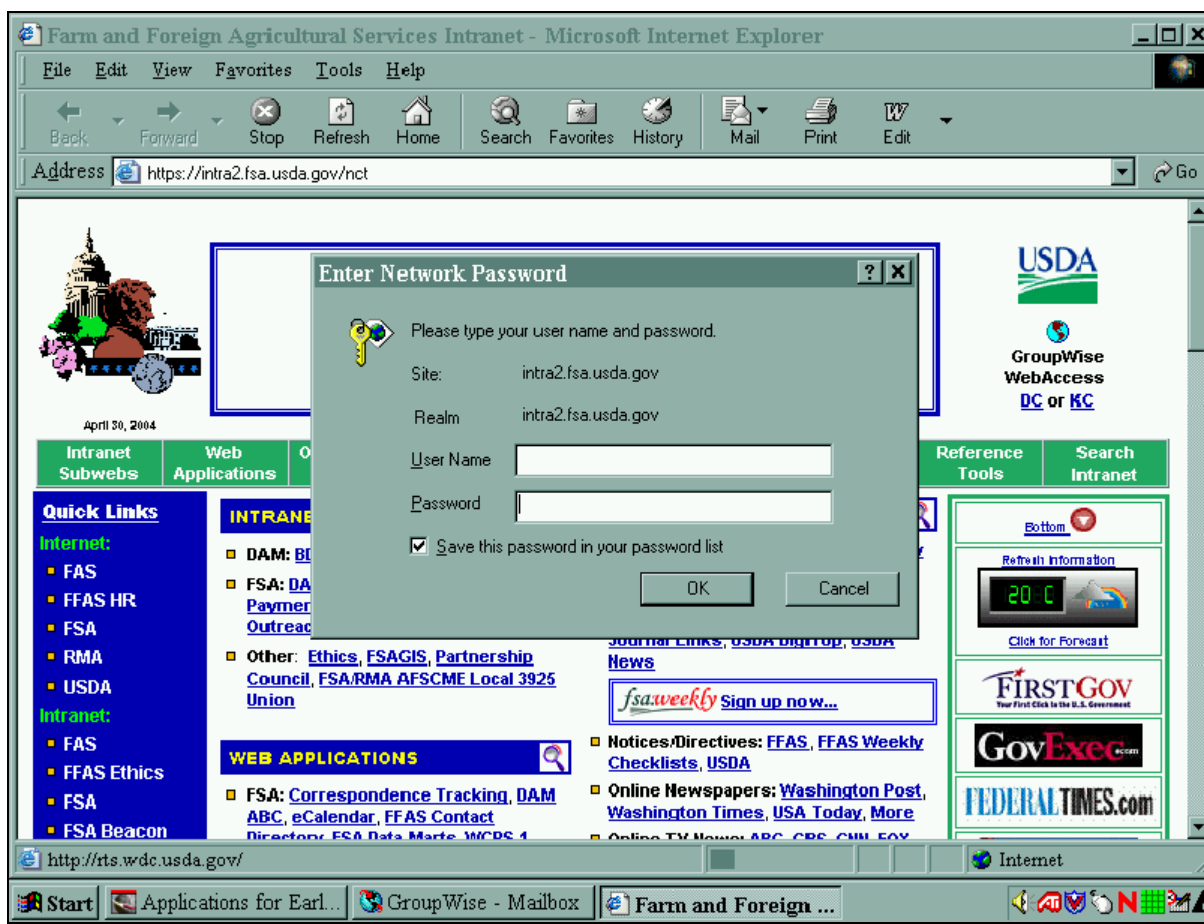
Farm and Foreign Agricultural Services Intranet - Microsoft Internet Explorer

File Edit View Favorites Tools Help

Back Forward Stop Refresh Home Search Favorites History Mail Print Edit

Address https://intra2.fsa.usda.gov/nct

Go

April 30, 2004

USDA

GroupWise WebAccess
DC or KC

Enter Network Password

Please type your user name and password.

Site: intra2.fsa.usda.gov

Realm intra2.fsa.usda.gov

User Name

Password

Save this password in your password list

OK Cancel

Intranet Subwebs | Web Applications | O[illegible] | Reference Tools | Search Intranet

Quick Links
Internet:
FAS
FFAS HR
FSA
RMA
USDA
Intranet:
FAS
FFAS Ethics
FSA
FSA Beacon

INTRANE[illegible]

DAM: BD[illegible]

FSA: DA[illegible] Paymen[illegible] Outreac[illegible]

Other: Ethics, FSAGIS, Partnership Council, FSA/RMA AFSCME Local 3925 Union

WEB APPLICATIONS

FSA: Correspondence Tracking, DAM ABC, eCalendar, FFAS Contact Directory, FSA Data Marts, WCPS 1

Journal Links, USDA BigTop, USDA News

fsa.weekly Sign up now...

Notices/Directives: FFAS, FFAS Weekly Checklists, USDA

Online Newspapers: Washington Post, Washington Times, USA Today, More

Online TV News: ABC, CBS, CNN, FOX

Bottom

Refresh Information

20 C

Click for Forecast

FIRSTGOV
Your First Click to the U.S. Government

GovExec.com

FEDERALTIMES.com

http://rts.wdc.usda.gov/

Internet

Start | Applications for Earl... | GroupWise - Mailbox | Farm and Foreign ...